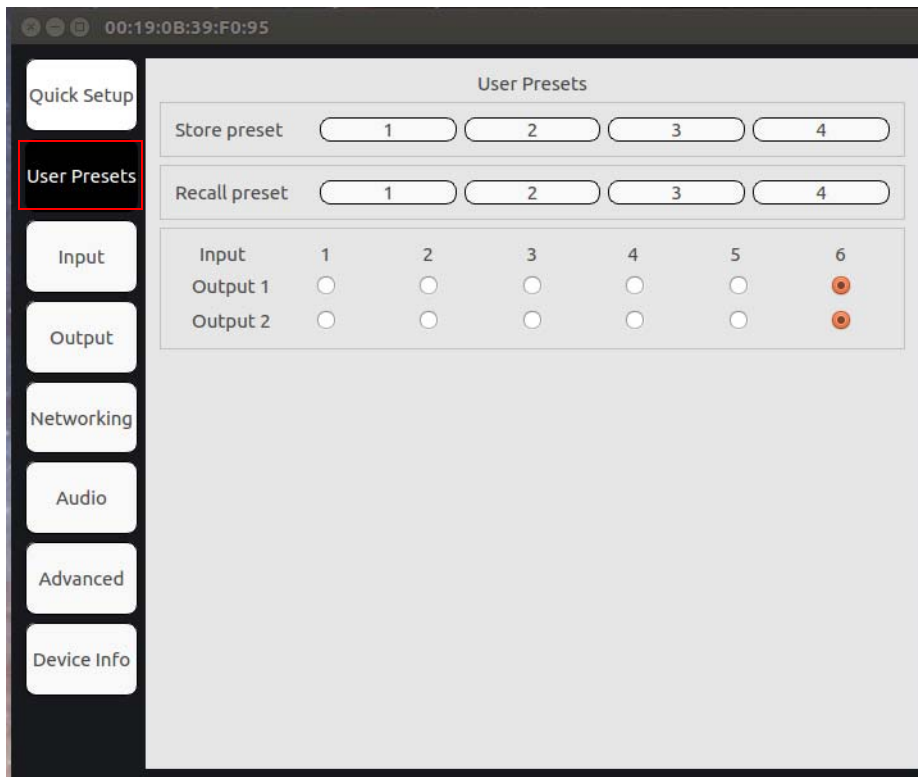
00:19:0B:39:F0:95

Quick Setup
User Presets
Input
Output
Networking
Audio
Advanced
Device Info

User Presets

Store preset 1 2 3 4

Recall preset 1 2 3 4

| Input | 1 | 2 | 3 | 4 | 5 | 6 |
|---|---|---|---|---|---|---|
| Output 1 | | | | | | |
| Output 2 | | | | | | |